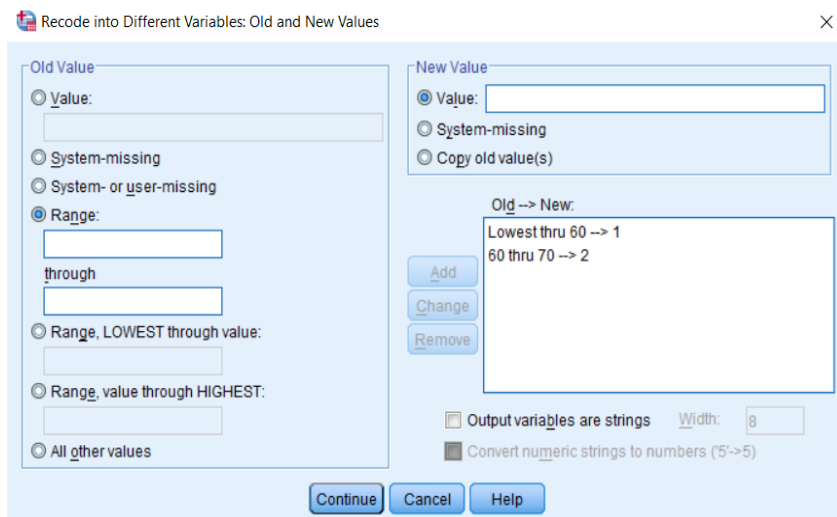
Recode into Different Variables: Old and New Values

Old Value

Value:

System-missing

System- or user-missing

Range:

through

Range, LOWEST through value:

Range, value through HIGHEST:

All other values

New Value

Value:

System-missing

Copy old value(s)

Old --> New:

Lowest thru 60 --> 1
60 thru 70 --> 2

Add

Change

Remove

Output variables are strings Width: 8

Convert numeric strings to numbers ('5'->5)

Continue Cancel Help